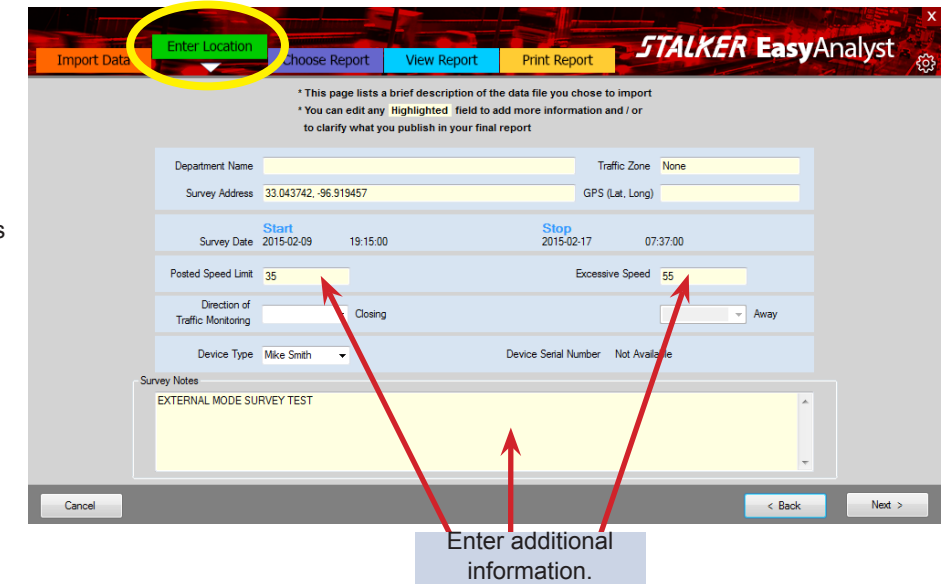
s

X

Import Data

Enter Location

Choose Report

View Report

Print Report

STALKER EasyAnalyst

* This page lists a brief description of the data file you chose to import
* You can edit any Highlighted field to add more information and / or to clarify what you publish in your final report

Department Name

Traffic Zone None

Survey Address 33.043742, -96.919457

GPS (Lat, Long)

Start

Stop

Survey Date 2015-02-09 19:15:00

2015-02-17 07:37:00

Posted Speed Limit 35

Excessive Speed 55

Direction of Traffic Monitoring

Closing

Away

Device Type Mike Smith

Device Serial Number Not Available

Survey Notes

EXTERNAL MODE SURVEY TEST

Cancel

< Back

Next >

Enter additional information.